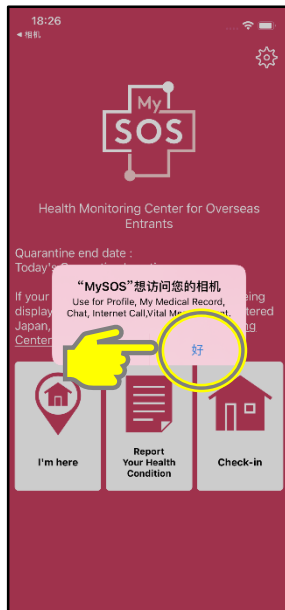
18:26
◀ 相机

My
SOS

Health Monitoring Center for Overseas Entrants

Quarantine end date :
Today's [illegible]

If your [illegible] being displa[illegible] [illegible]tered Japan, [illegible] Center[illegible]

“MySOS”想访问您的相机
Use for Profile, My Medical Record, Chat, Internet Call,Vital M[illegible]
好

I'm here

Report Your Health Condition

Check-in